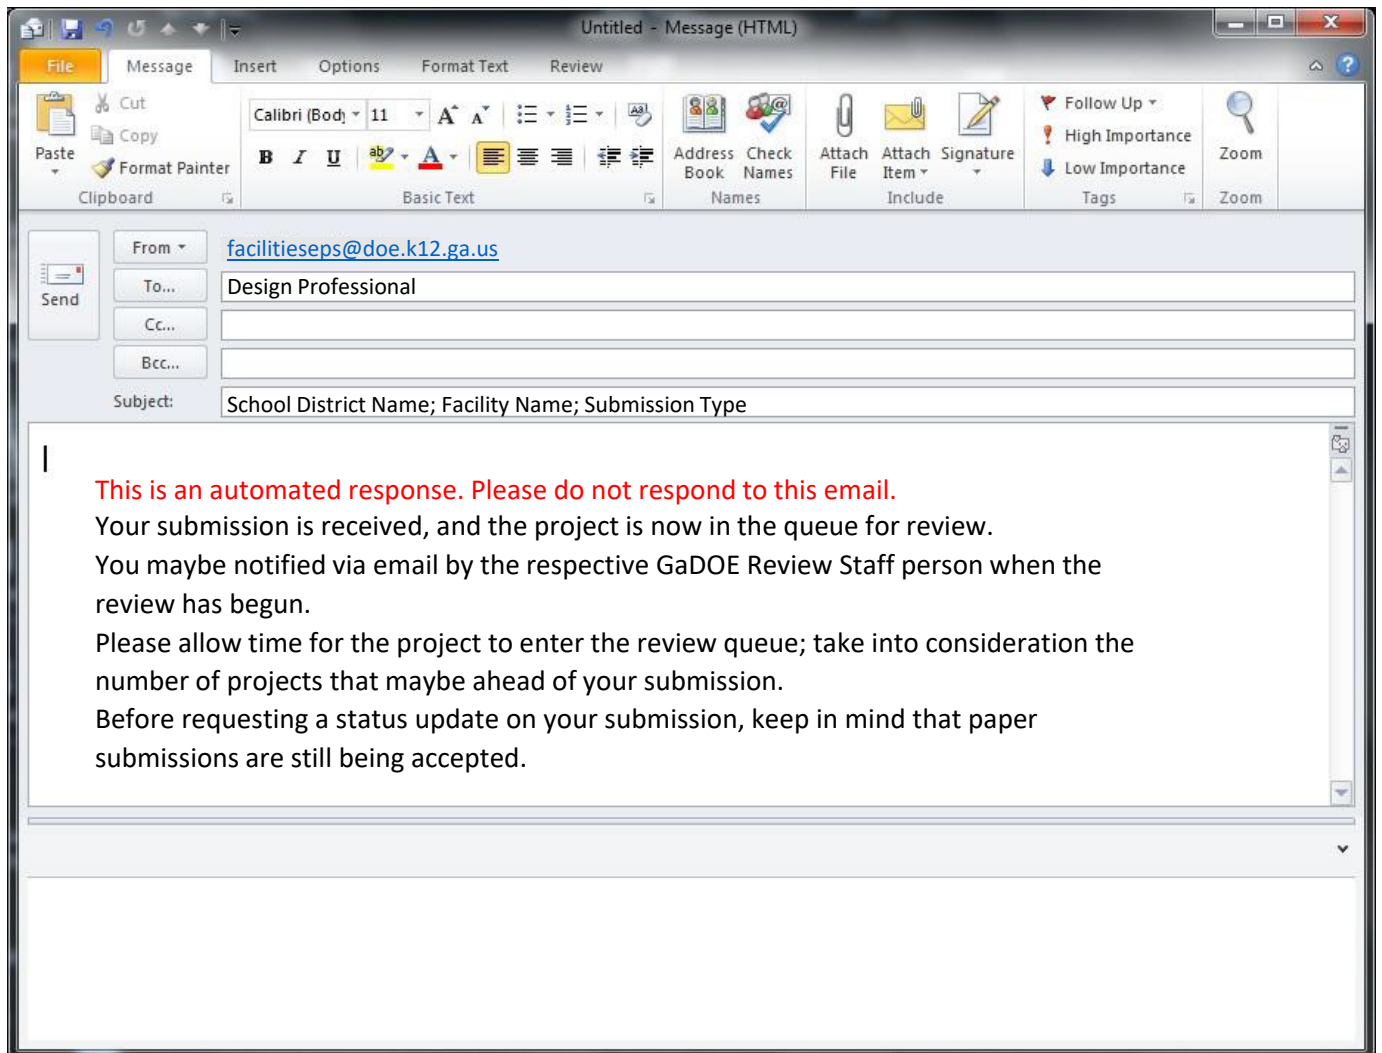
Untitled - Message (HTML)

File | Message | Insert | Options | Format Text | Review

Paste
Cut
Copy
Format Painter
Clipboard

Calibri (Body) 11
B I U
Basic Text

Address Book
Check Names
Names

Attach File
Attach Item
Signature
Include

Follow Up
High Importance
Low Importance
Tags

Zoom
Zoom

Send
From
facilitieseps@doe.k12.ga.us
To...
Design Professional
Cc...
Bcc...
Subject:
School District Name; Facility Name; Submission Type

This is an automated response. Please do not respond to this email.
Your submission is received, and the project is now in the queue for review.
You maybe notified via email by the respective GaDOE Review Staff person when the review has begun.
Please allow time for the project to enter the review queue; take into consideration the number of projects that maybe ahead of your submission.
Before requesting a status update on your submission, keep in mind that paper submissions are still being accepted.